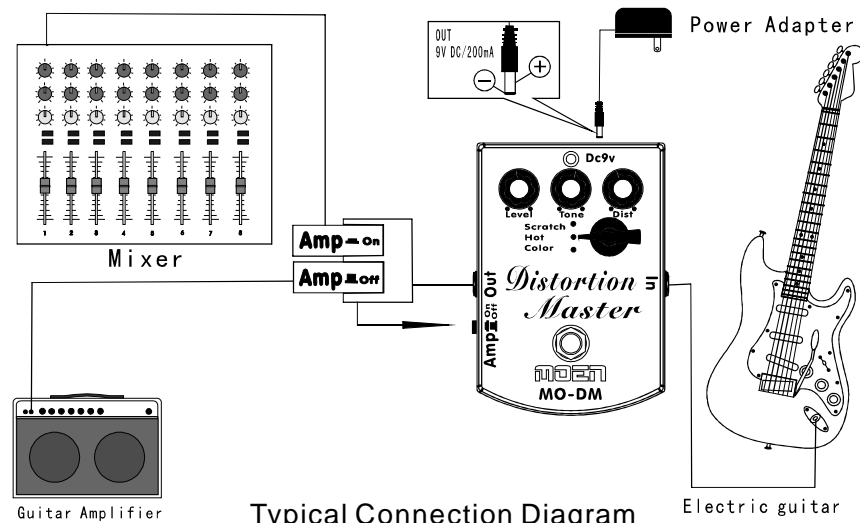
OUT
9V DC/200mA

Power Adapter

1 2 3 4 5 6 7 8

Mixer

Amp On

Amp Off

Dc9v

Level Tone Dist

Scratch
Hot
Color

Out

In

Amp On Off

Distortion Master

MOEN

MO-DM

Guitar Amplifier

Typical Connection Diagram

Electric guitar